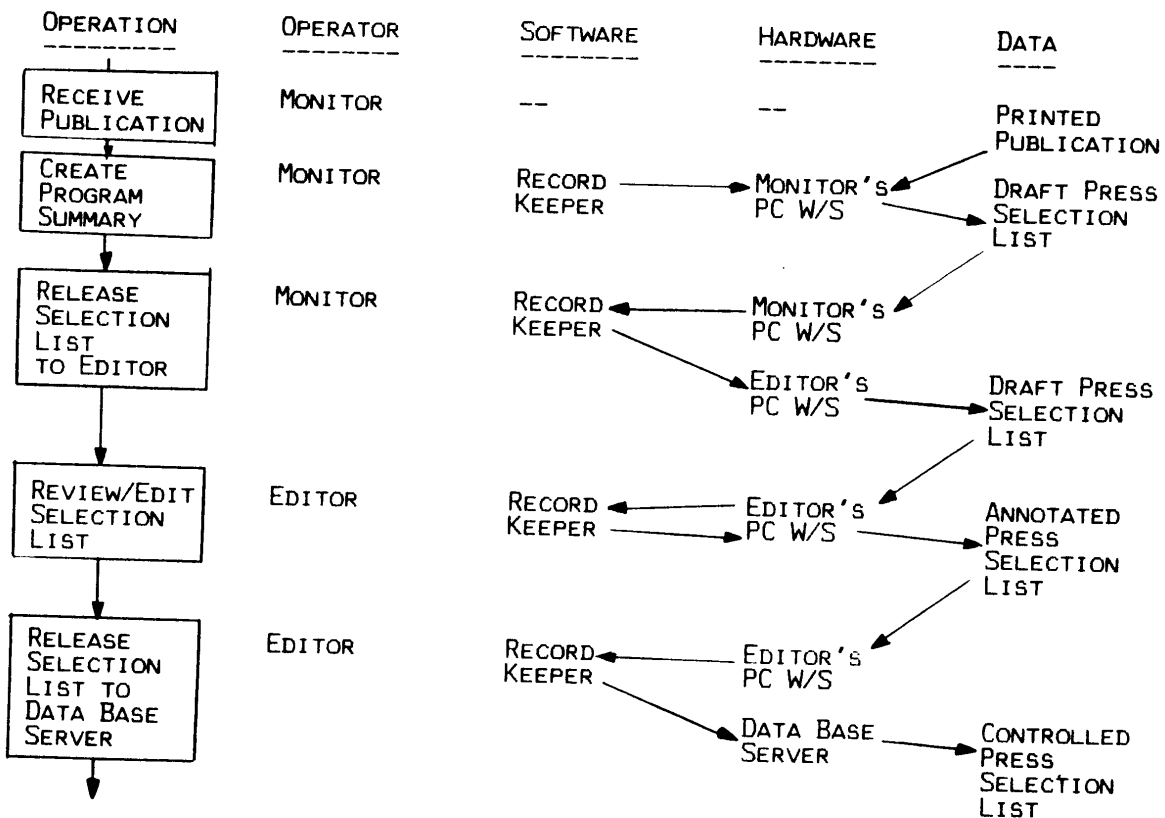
| OPERATION | OPERATOR | SOFTWARE | HARDWARE | DATA |
|---|---|---|---|---|
| RECEIVE PUBLICATION | MONITOR | -- | -- | PRINTED PUBLICATION |
| CREATE PROGRAM SUMMARY | MONITOR | RECORD KEEPER | MONITOR'S PC W/S | DRAFT PRESS SELECTION LIST |
| RELEASE SELECTION LIST TO EDITOR | MONITOR | RECORD KEEPER | MONITOR'S PC W/S<br>EDITOR'S PC W/S | DRAFT PRESS SELECTION LIST |
| REVIEW/EDIT SELECTION LIST | EDITOR | RECORD KEEPER | EDITOR'S PC W/S | ANNOTATED PRESS SELECTION LIST |
| RELEASE SELECTION LIST TO DATA BASE SERVER | EDITOR | RECORD KEEPER | EDITOR'S PC W/S<br>DATA BASE SERVER | CONTROLLED PRESS SELECTION LIST |